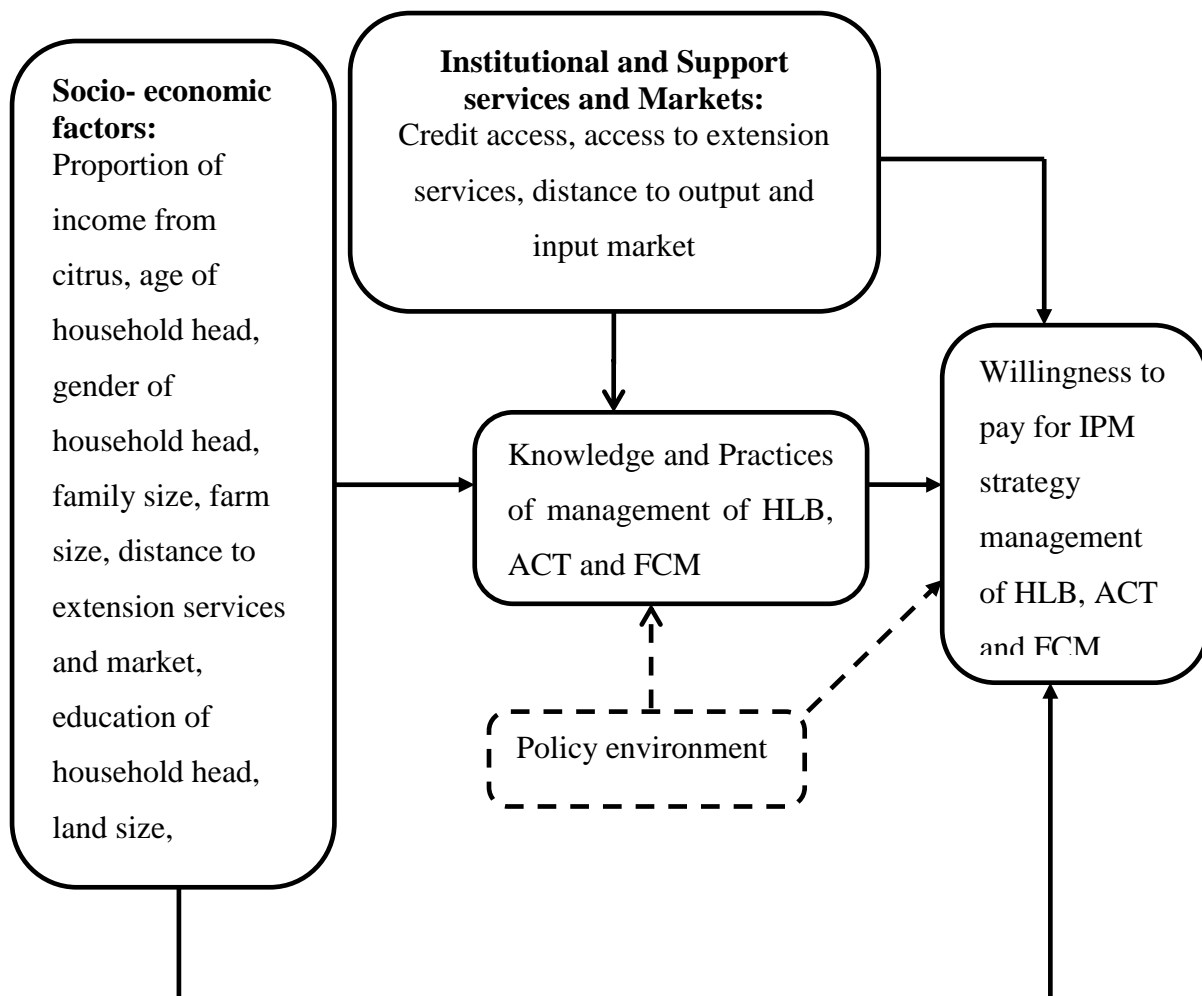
Socio- economic factors:
Proportion of income from citrus, age of household head, gender of household head, family size, farm size, distance to extension services and market, education of household head, land size,

Institutional and Support services and Markets:
Credit access, access to extension services, distance to output and input market

Knowledge and Practices of management of HLB, ACT and FCM

Willingness to pay for IPM strategy management of HLB, ACT and FCM

Policy environment